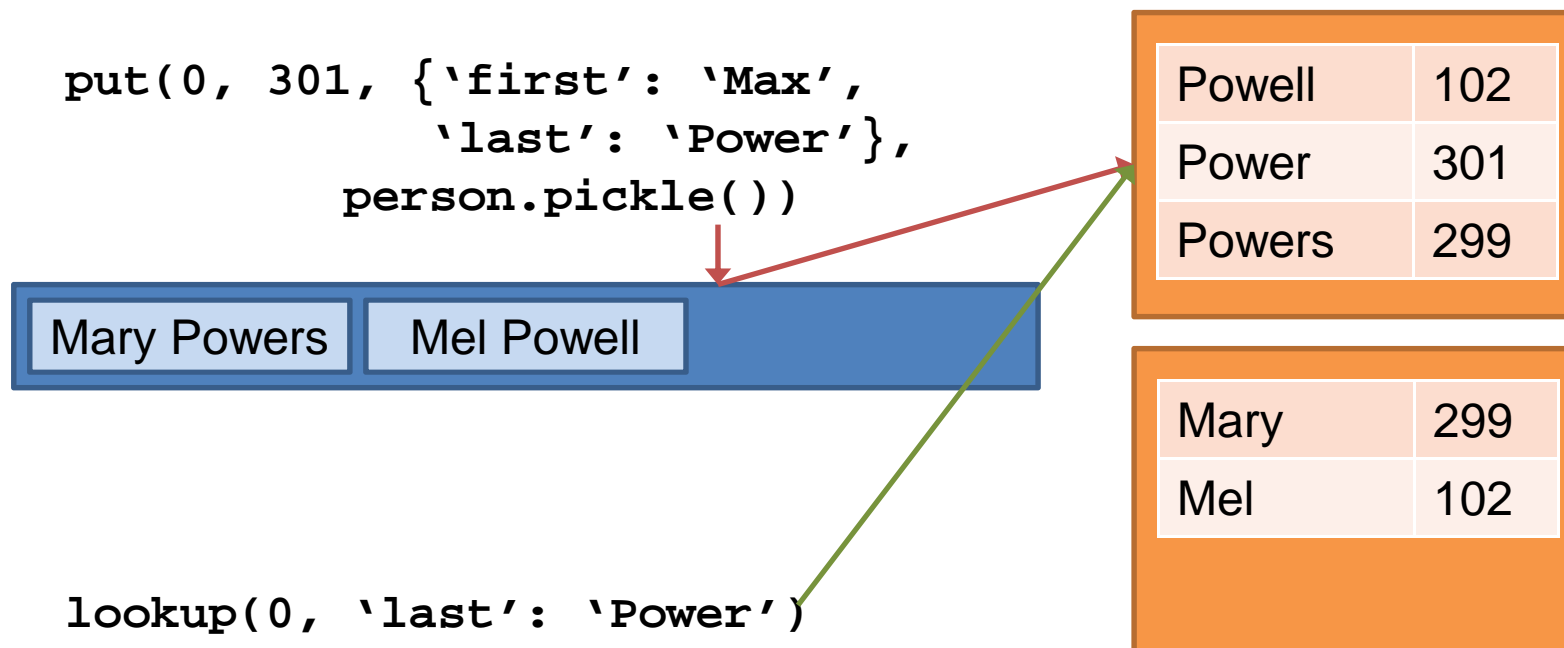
put(0, 301, {'first': 'Max', 'last': 'Power'}, person.pickle())

Mary Powers

Mel Powell

lookup(0, 'last': 'Power')

| Powell | 102 |
|---|---|
| Power | 301 |
| Powers | 299 |

| Mary | 299 |
|---|---|
| Mel | 102 |